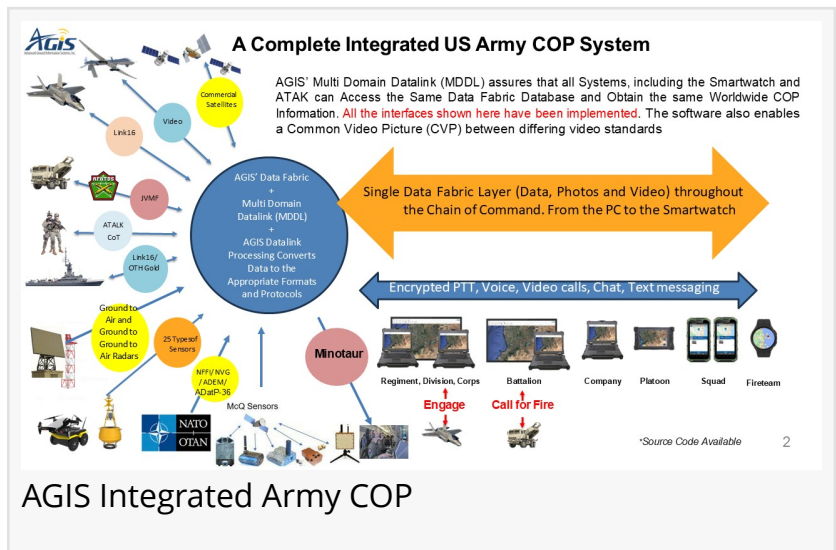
AGIS

A Complete Integrated US Army COP System

AGIS' Multi Domain Datalink (MDDL) assures that all Systems, including the Smartwatch and ATAK can Access the Same Data Fabric Database and Obtain the same Worldwide COP Information. All the interfaces shown here have been implemented. The software also enables a Common Video Picture (CVP) between differing video standards

Commercial Satellites

Video

Link16

AFATDS

JVMF

ATALK CoT

Link16/ OTH Gold

AGIS' Data Fabric + Multi Domain Datalink (MDDL) + AGIS Datalink Processing Converts Data to the Appropriate Formats and Protocols

Single Data Fabric Layer (Data, Photos and Video) throughout the Chain of Command. From the PC to the Smartwatch

Encrypted PTT, Voice, Video calls, Chat, Text messaging

Ground to Air and Ground to Ground to Air Radars

25 Types of Sensors

NFFI/ NVG / ADEM/ ADatP-36

Minotaur

NATO OTAN

McQ Sensors

Regiment, Division, Corps

Battalion

Company

Platoon

Squad

Fireteam

Engage

Call for Fire

*Source Code Available

2

AGIS Integrated Army COP